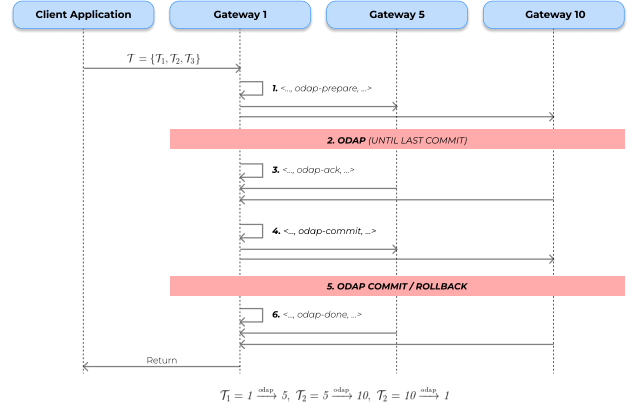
Client Application

Gateway 1

Gateway 5

Gateway 10

$\mathcal{T} = \{\mathcal{T}_1, \mathcal{T}_2, \mathcal{T}_3\}$

1. <..., odap-prepare, ...>

2. ODAP (UNTIL LAST COMMIT)

3. <..., odap-ack, ...>

4. <..., odap-commit, ...>

5. ODAP COMMIT / ROLLBACK

6. <..., odap-done, ...>

Return

$\mathcal{T}_1 = 1 \xrightarrow{\text{odap}} 5,\ \mathcal{T}_2 = 5 \xrightarrow{\text{odap}} 10,\ \mathcal{T}_2 = 10 \xrightarrow{\text{odap}} 1$